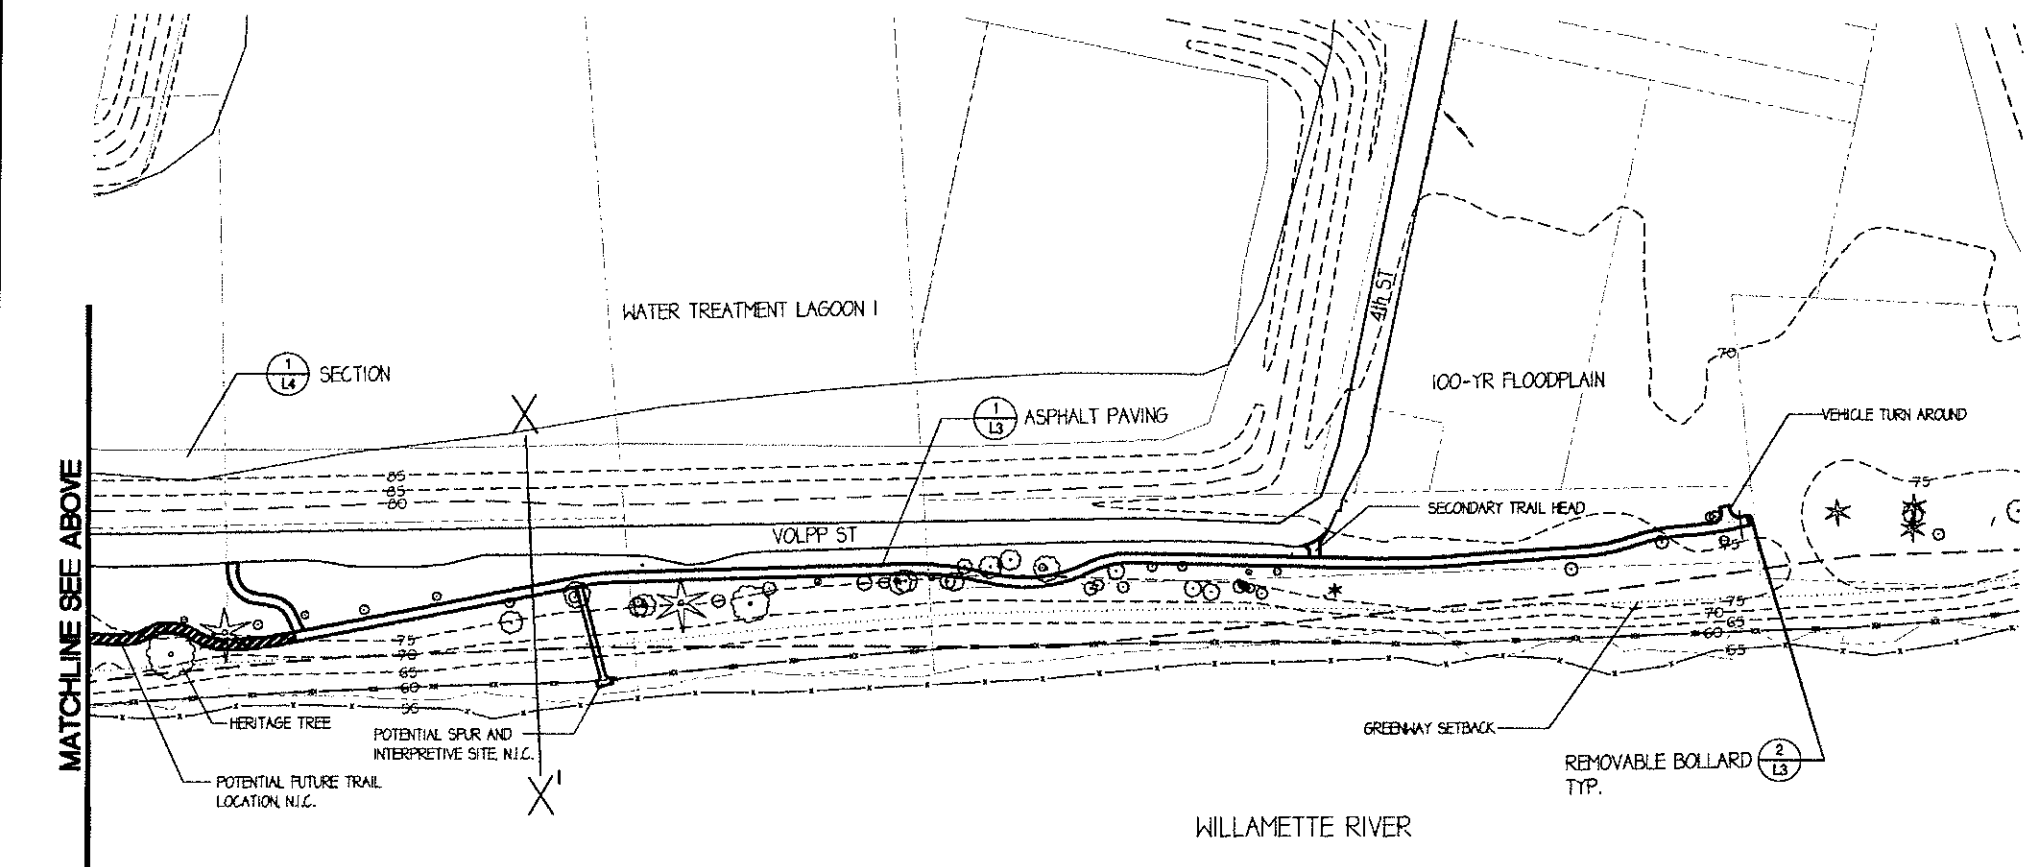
WATER TREATMENT LAGOON I

4th ST

100-YR FLOODPLAIN

$\frac{1}{L4}$ SECTION

X

$\frac{1}{L3}$ ASPHALT PAVING

70

VEHICLE TURN AROUND

85
85
80

SECONDARY TRAIL HEAD

75

MATCHLINE SEE ABOVE

VOLPP ST

75
70
65
60
55

75
70
60 65
65

HERITAGE TREE

POTENTIAL SPUR AND INTERPRETIVE SITE, N.I.C.

GREENWAY SETBACK

POTENTIAL FUTURE TRAIL LOCATION, N.I.C.

X'

REMOVABLE BOLLARD $\frac{2}{L3}$ TYP.

WILLAMETTE RIVER